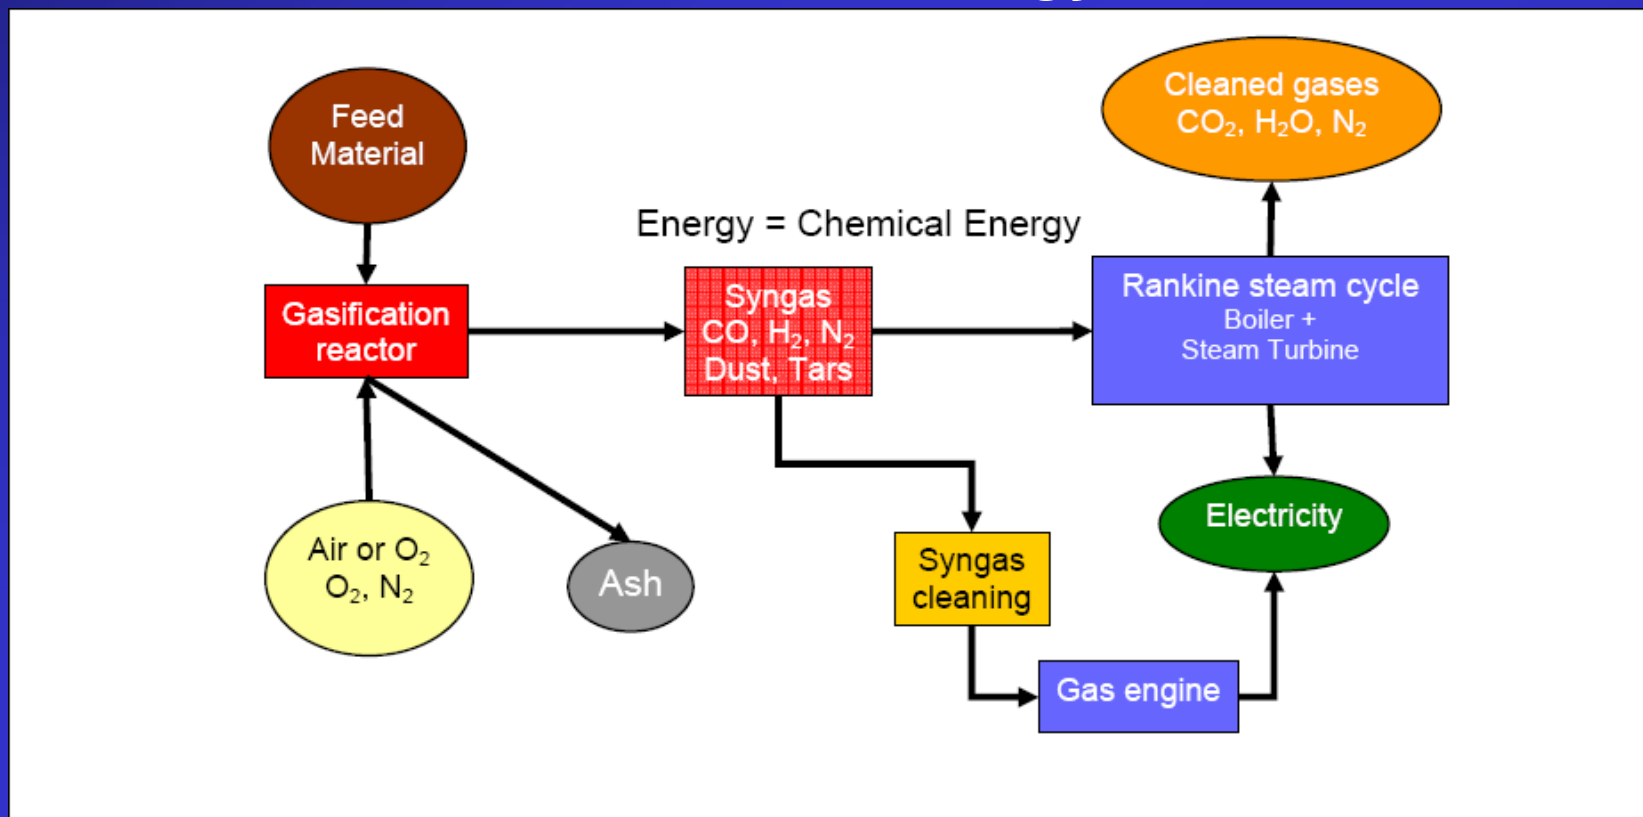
Feed Material

Gasification reactor

Air or $O_2$
$O_2$, $N_2$

Ash

Energy = Chemical Energy

Syngas
CO, $H_2$, $N_2$
Dust, Tars

Syngas cleaning

Gas engine

Cleaned gases
$CO_2$, $H_2O$, $N_2$

Rankine steam cycle
Boiler +
Steam Turbine

Electricity